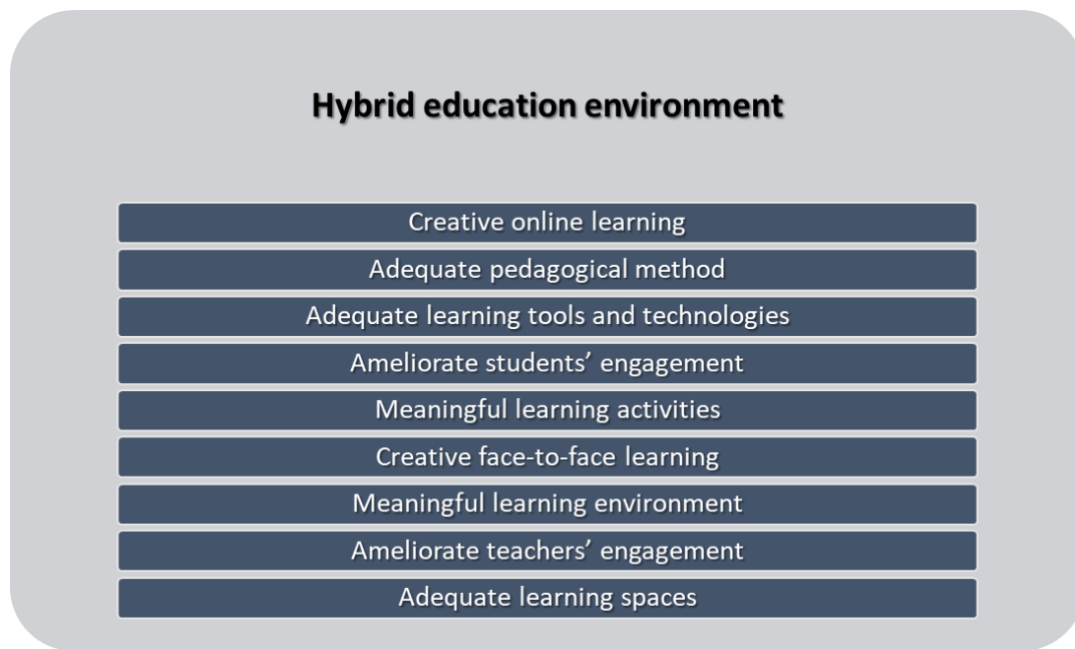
Hybrid education environment

Creative online learning

Adequate pedagogical method

Adequate learning tools and technologies

Ameliorate students’ engagement

Meaningful learning activities

Creative face-to-face learning

Meaningful learning environment

Ameliorate teachers’ engagement

Adequate learning spaces